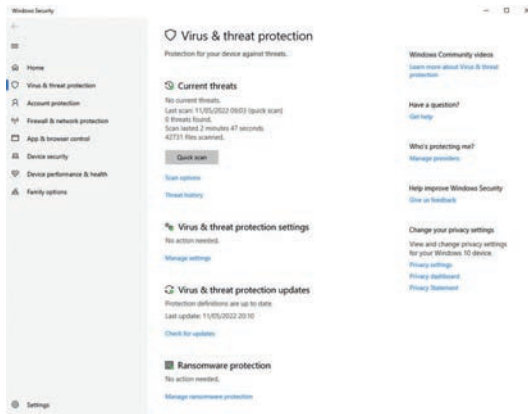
Windows Security

Home
Virus & threat protection
Account protection
Firewall & network protection
App & browser control
Device security
Device performance & health
Family options

Settings

Virus & threat protection

Protection for your device against threats.

Current threats

No current threats.
Last scan: 11/05/2022 09:03 (quick scan)
0 threats found.
Scan lasted 2 minutes 47 seconds
42731 files scanned.

Quick scan

Scan options

Threat history

Virus & threat protection settings

No action needed.

Manage settings

Virus & threat protection updates

Protection definitions are up to date.

Last update: 11/05/2022 20:10

Check for updates

Ransomware protection

No action needed.

Manage ransomware protection

Windows Community videos

Learn more about Virus & threat protection

Have a question?

Get help

Who's protecting me?

Manage providers

Help improve Windows Security

Give us feedback

Change your privacy settings

View and change privacy settings for your Windows 10 device.

Privacy settings

Privacy dashboard

Privacy Statement